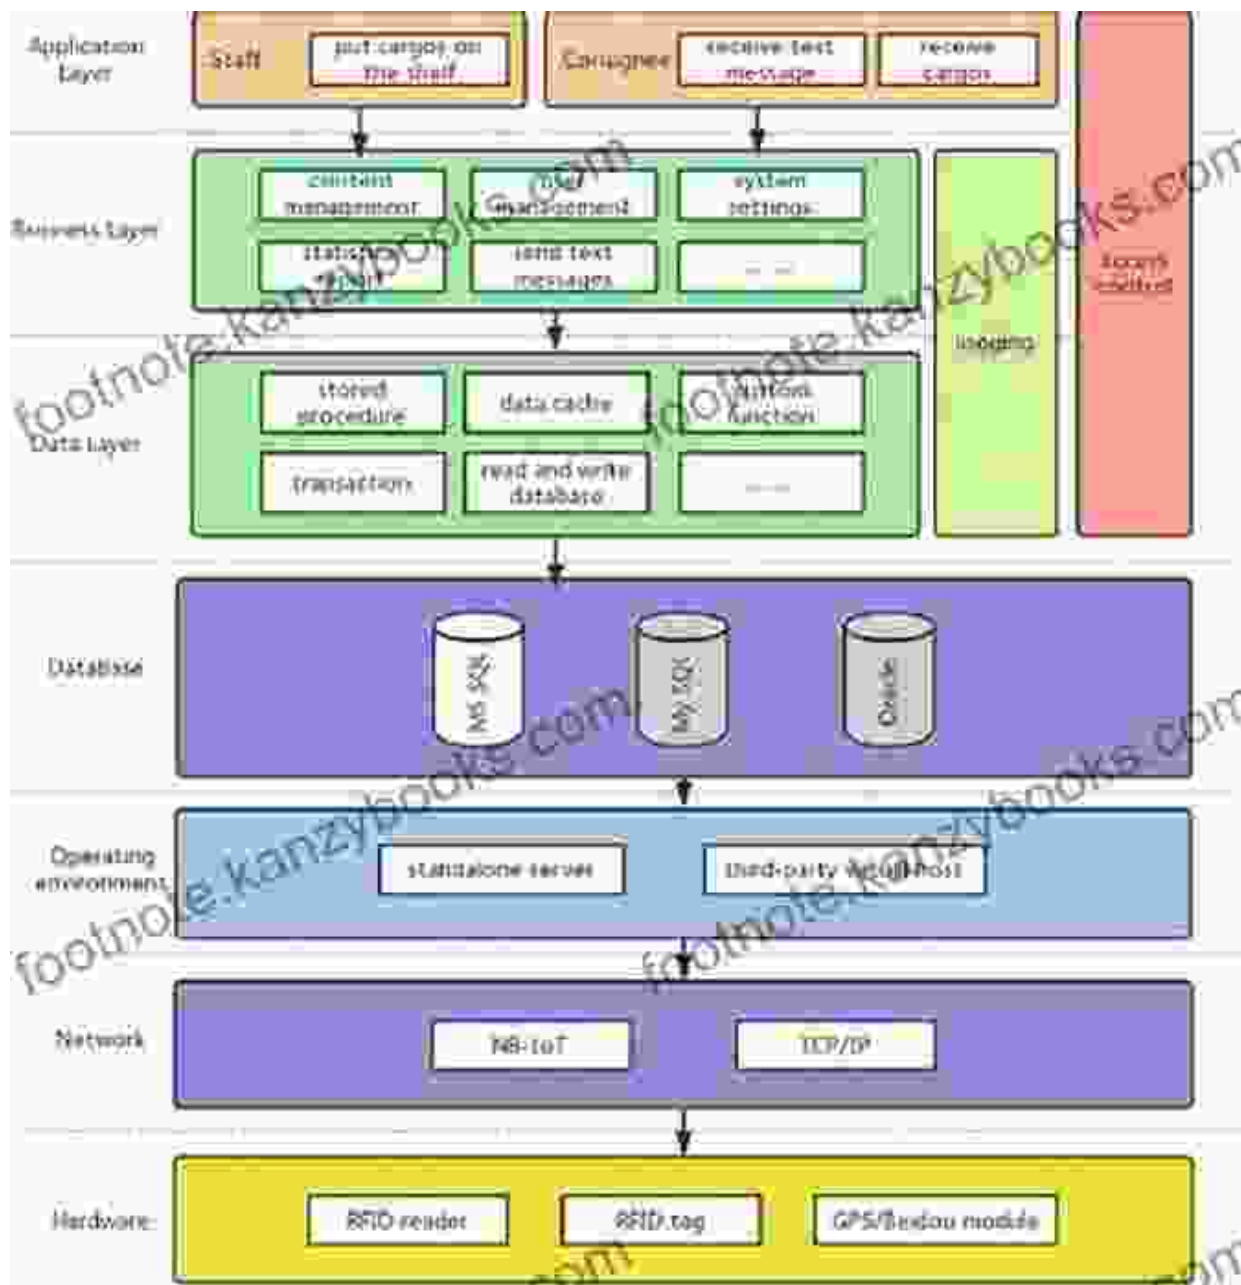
Application layer

Staff

put cargos on the shelf

Consignee

receive text message

receive cargos

Business layer

content management

user management

system settings

statistical report

send text messages

......

logging

Security solutions

Data layer

stored procedure

data cache

custom function

transaction

read and write database

......

Database

MS SQL

My SQL

Oracle

Operating environment

standalone server

third-party web host

Network

NB-IoT

TCP/IP

Hardware

RFID reader

RFID tag

GPS/Beidou module

footnote.kanzybooks.com

footnote.kanzybooks.com

footnote.kanzybooks.com

footnote.kanzybooks.com